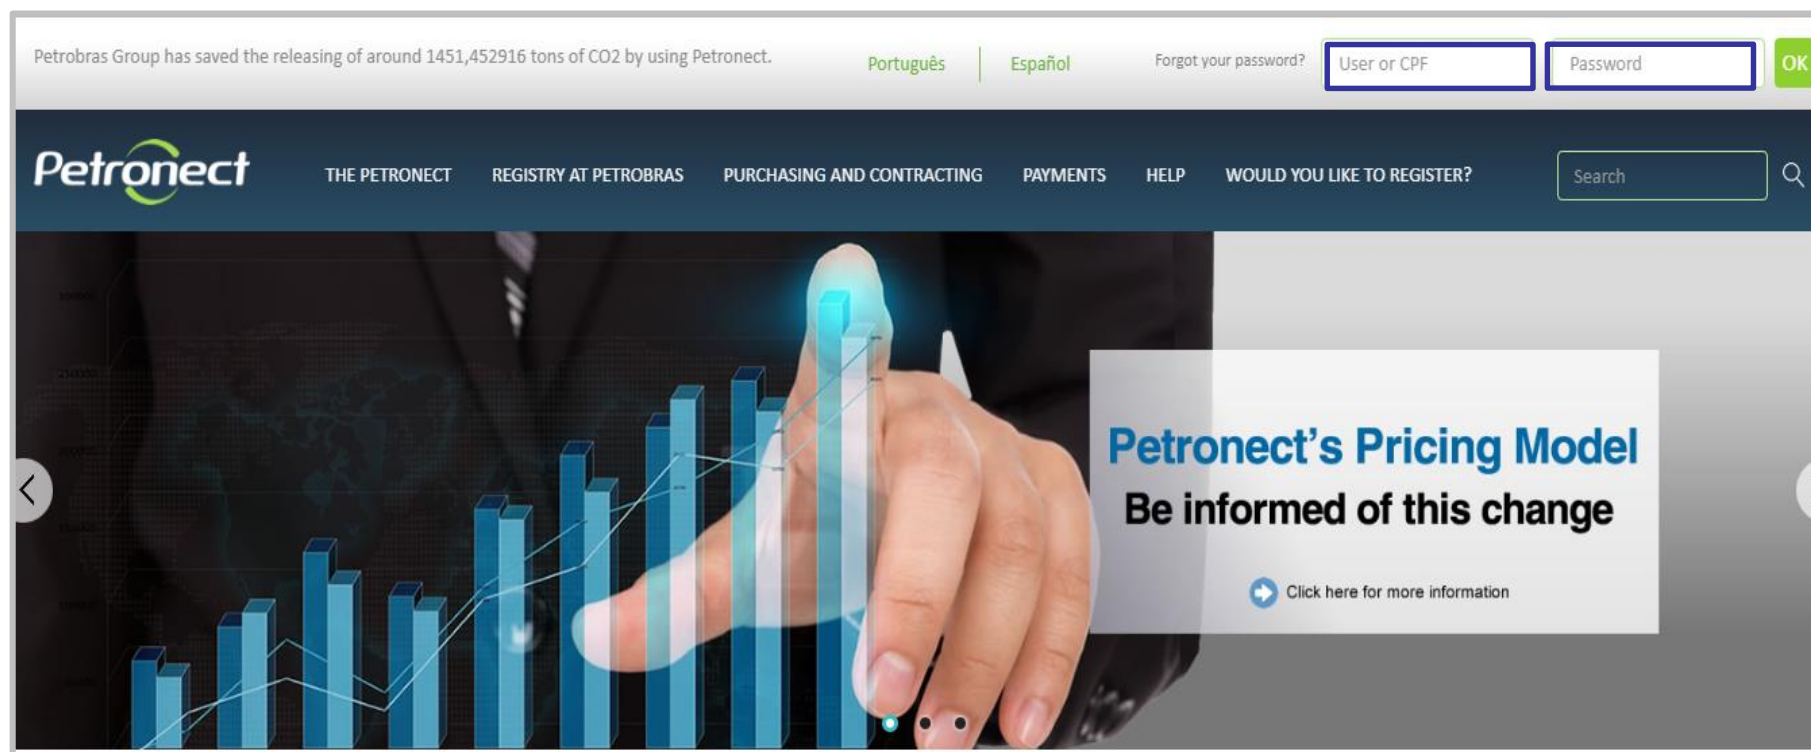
Petrobras Group has saved the releasing of around 1451,452916 tons of CO2 by using Petronect.

Português | Español

Forgot your password?

User or CPF

Password

OK

Petronect

THE PETRONECT REGISTRY AT PETROBRAS PURCHASING AND CONTRACTING PAYMENTS HELP WOULD YOU LIKE TO REGISTER?

Search

Petronect's Pricing Model

Be informed of this change

Click here for more information